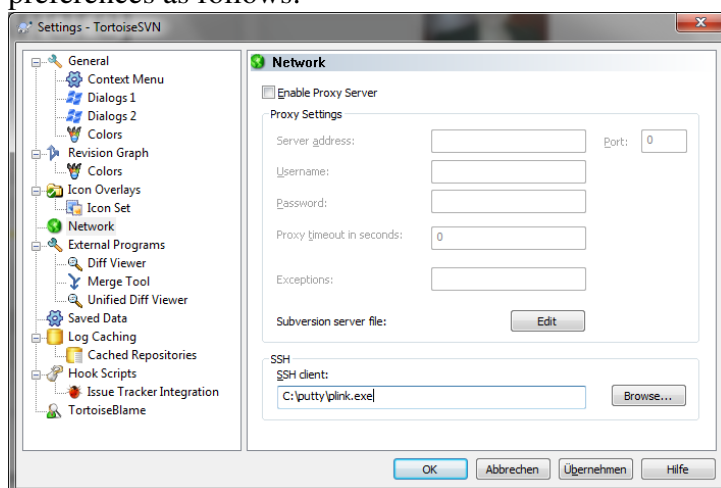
preferences as follows:

Settings - TortoiseSVN

General
Context Menu
Dialogs 1
Dialogs 2
Colors
Revision Graph
Colors
Icon Overlays
Icon Set
Network
External Programs
Diff Viewer
Merge Tool
Unified Diff Viewer
Saved Data
Log Caching
Cached Repositories
Hook Scripts
Issue Tracker Integration
TortoiseBlame

Network

Enable Proxy Server
Proxy Settings
Server address:
Port: 0
Username:
Password:
Proxy timeout in seconds: 0
Exceptions:
Subversion server file:
Edit

SSH
SSH client:
C:\putty\plink.exe
Browse...

OK
Abbrechen
Übernehmen
Hilfe